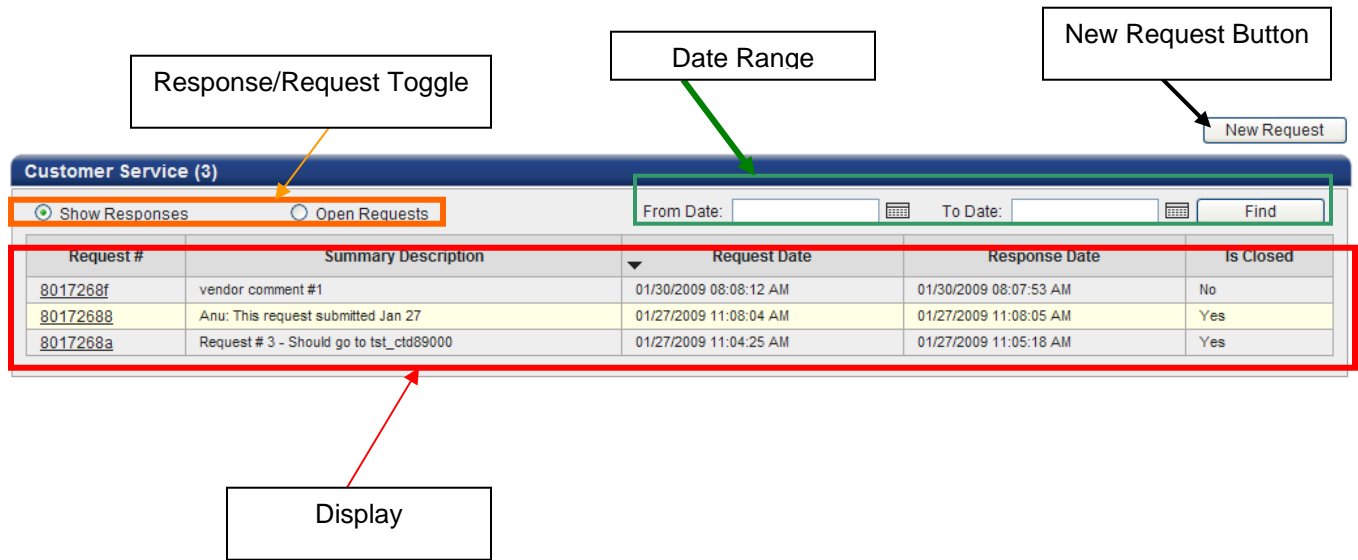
Response/Request Toggle

Date Range

New Request Button

New Request

Customer Service (3)

Show Responses

Open Requests

From Date:

To Date:

Find

| Request # | Summary Description | Request Date | Response Date | Is Closed |
|---|---|---|---|---|
| 8017268f | vendor comment #1 | 01/30/2009 08:08:12 AM | 01/30/2009 08:07:53 AM | No |
| 80172688 | Anu: This request submitted Jan 27 | 01/27/2009 11:08:04 AM | 01/27/2009 11:08:05 AM | Yes |
| 8017268a | Request # 3 - Should go to tst_ctd89000 | 01/27/2009 11:04:25 AM | 01/27/2009 11:05:18 AM | Yes |

Display